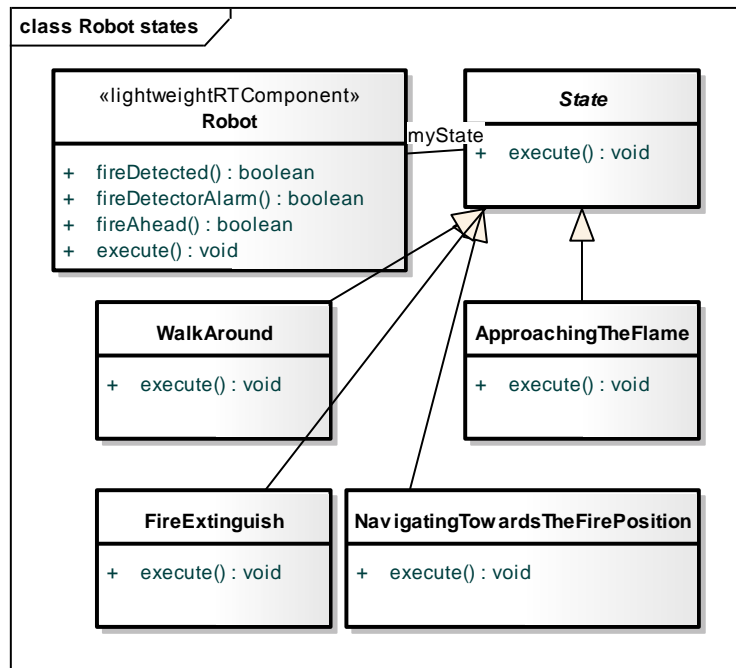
class Robot states

«lightweightRTComponent»
Robot

+ fireDetected() : boolean
+ fireDetectorAlarm() : boolean
+ fireAhead() : boolean
+ execute() : void

myState

State

+ execute() : void

WalkAround

+ execute() : void

ApproachingTheFlame

+ execute() : void

FireExtinguish

+ execute() : void

NavigatingTowardsTheFirePosition

+ execute() : void